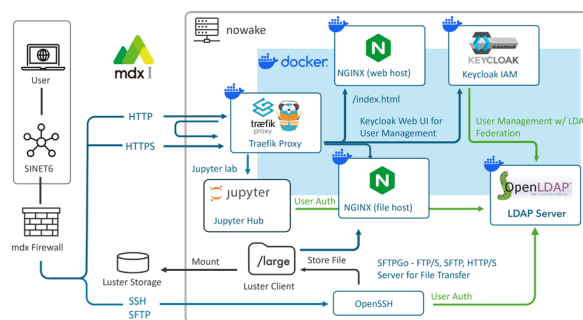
nowake

User

SINET6

mdx Firewall

mdx I

docker

HTTP

HTTPS

træfik proxy

Traefik Proxy

NGINX (web host)

KEYCLOAK

Keycloak IAM

/index.html

Keycloak Web UI for User Management

User Management w/ LDA Federation

Jupyter lab

jupyter

Jupyter Hub

User Auth

NGINX (file host)

OpenLDAP

LDAP Server

Mount

/large

Store File

Luster Storage

Luster Client

SFTPGo - FTP/S, SFTP, HTTP/S Server for File Transfer

SSH

SFTP

OpenSSH

User Auth